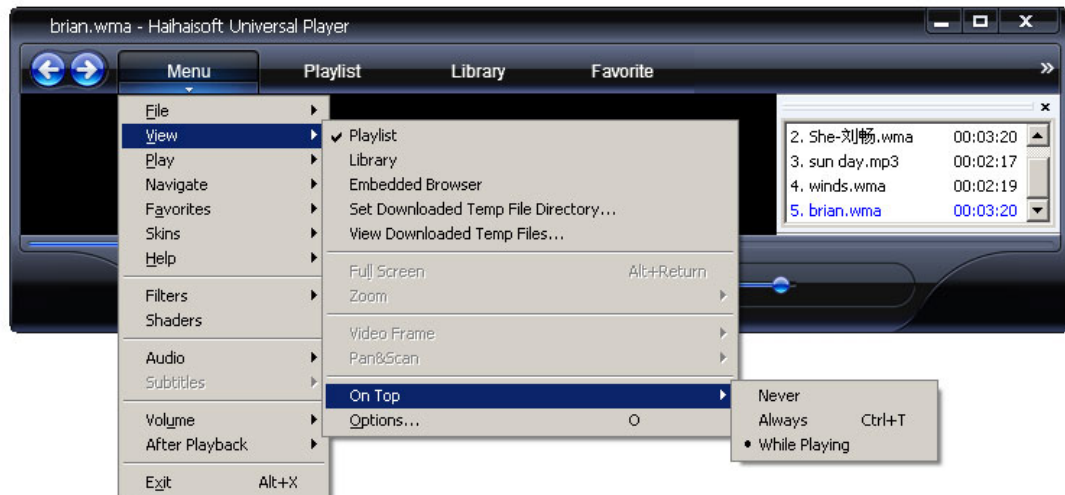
brian.wma - Haihaisoft Universal Player

Menu
Playlist
Library
Favorite
»

File
View
Play
Navigate
Favorites
Skins
Help
Filters
Shaders
Audio
Subtitles
Volume
After Playback
Exit Alt+X

✔ Playlist
Library
Embedded Browser
Set Downloaded Temp File Directory...
View Downloaded Temp Files...
Full Screen Alt+Return
Zoom
Video Frame
Pan&Scan
On Top
Options... O

Never
Always Ctrl+T
• While Playing

×
2. She-刘畅.wma 00:03:20
3. sun day.mp3 00:02:17
4. winds.wma 00:02:19
5. brian.wma 00:03:20